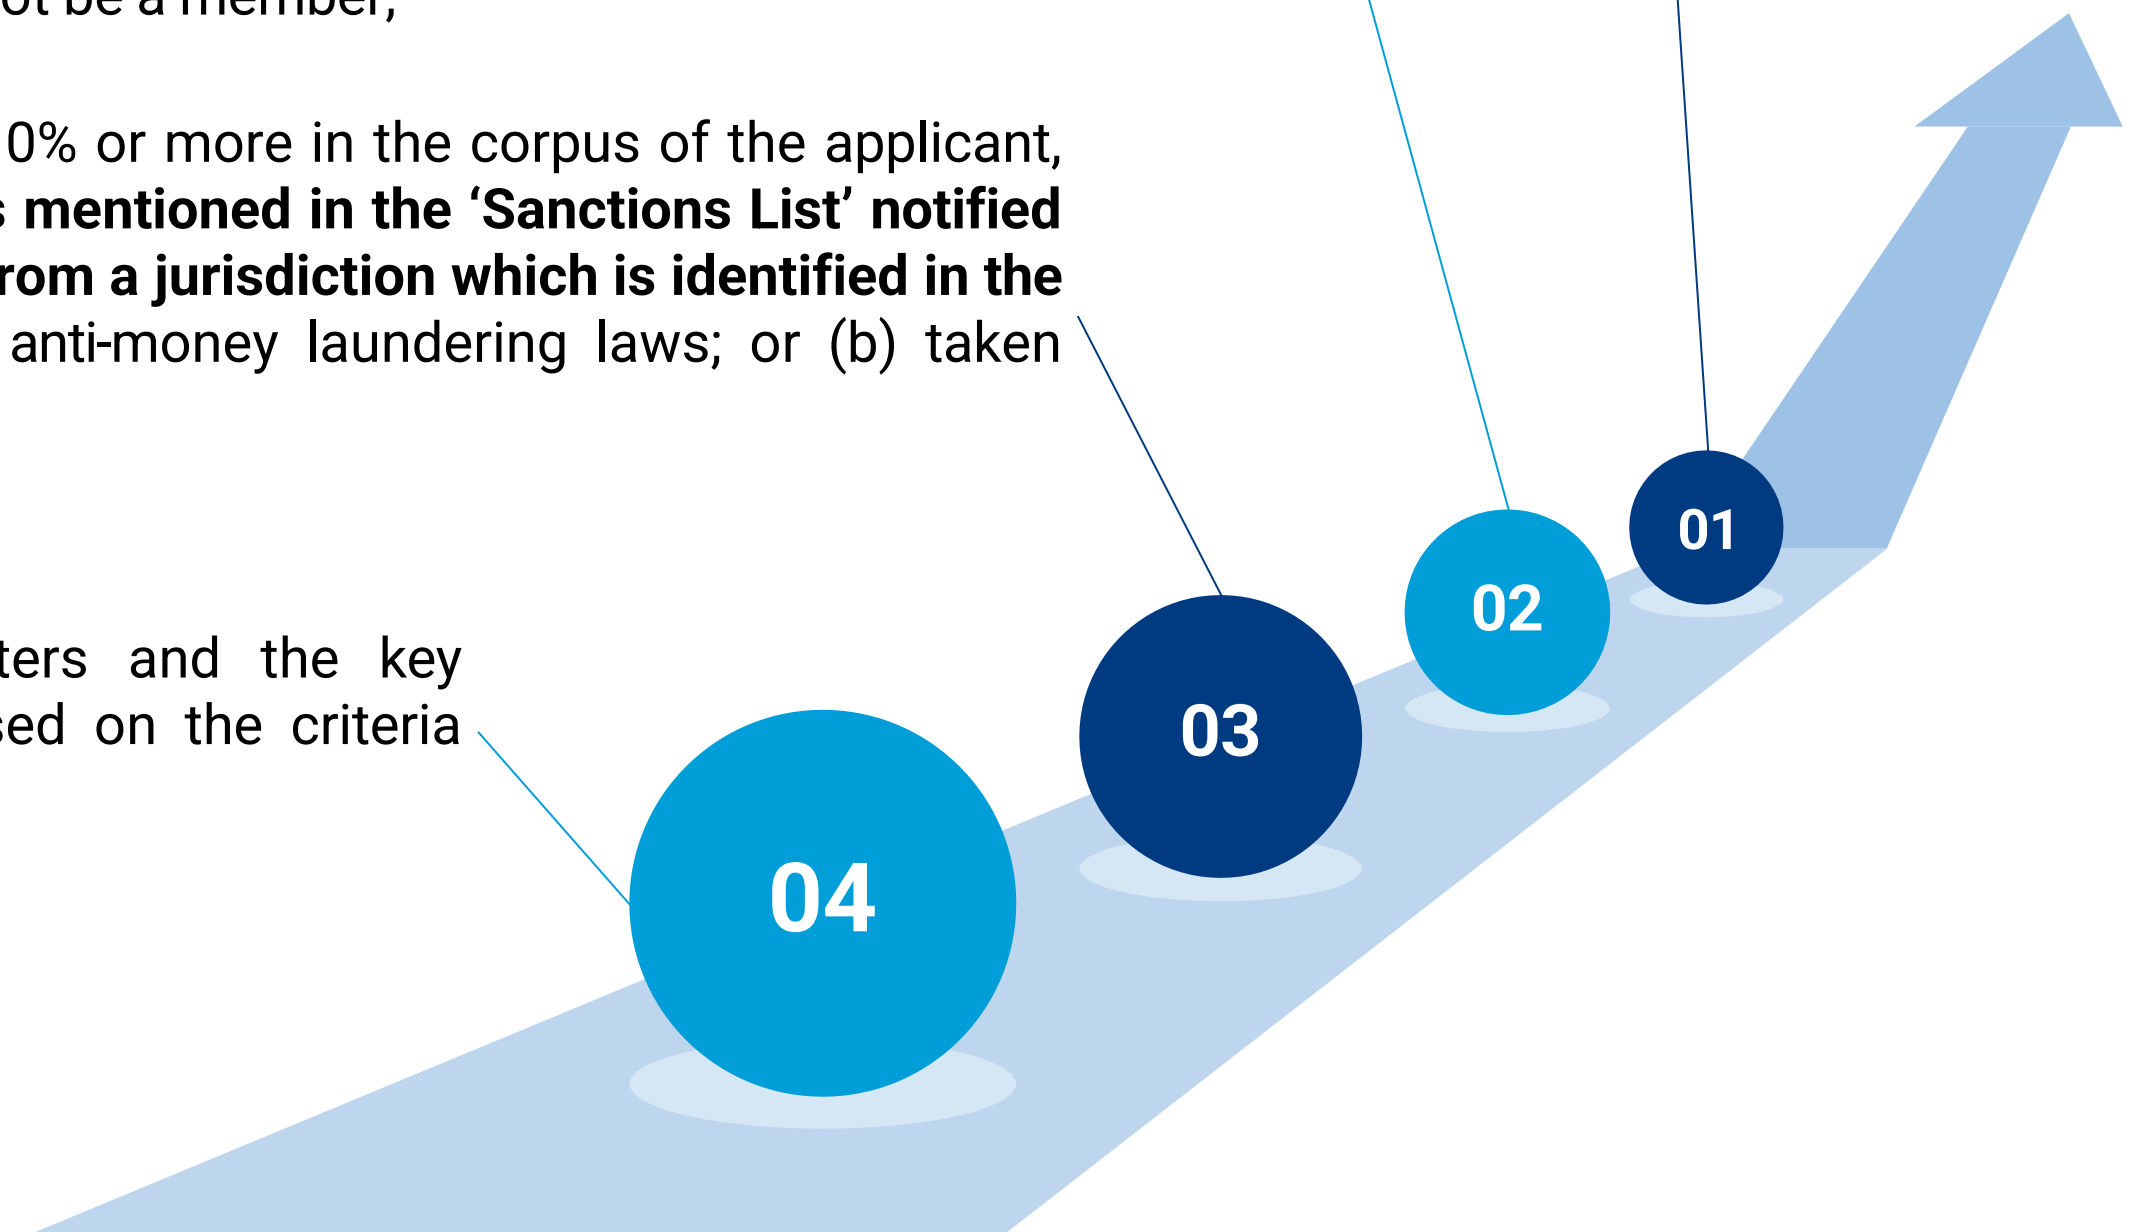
ot be a member;

0% or more in the corpus of the applicant, s **mentioned in the 'Sanctions List' notified rom a jurisdiction which is identified in the** anti-money laundering laws; or (b) taken

ters and the key sed on the criteria

04

03

02

01